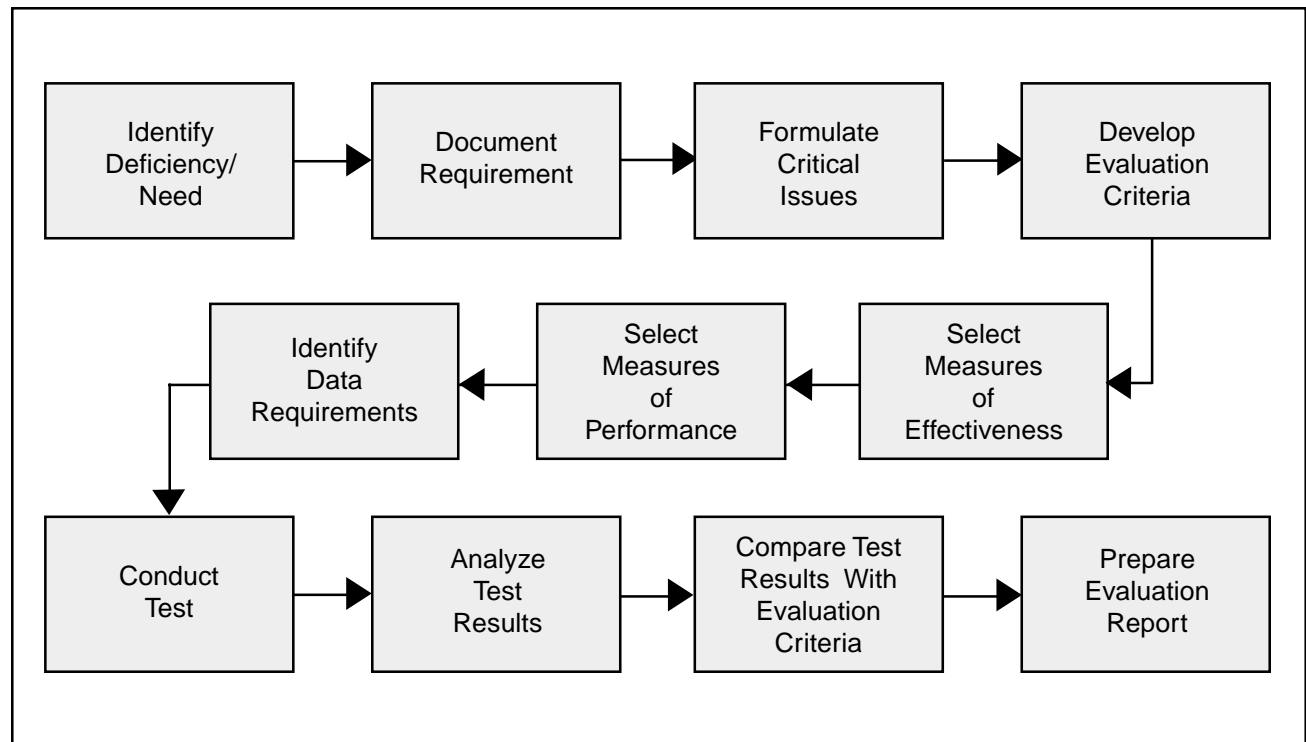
Identify Deficiency/ Need

Document Requirement

Formulate Critical Issues

Develop Evaluation Criteria

Select Measures of Effectiveness

Select Measures of Performance

Identify Data Requirements

Conduct Test

Analyze Test Results

Compare Test Results With Evaluation Criteria

Prepare Evaluation Report